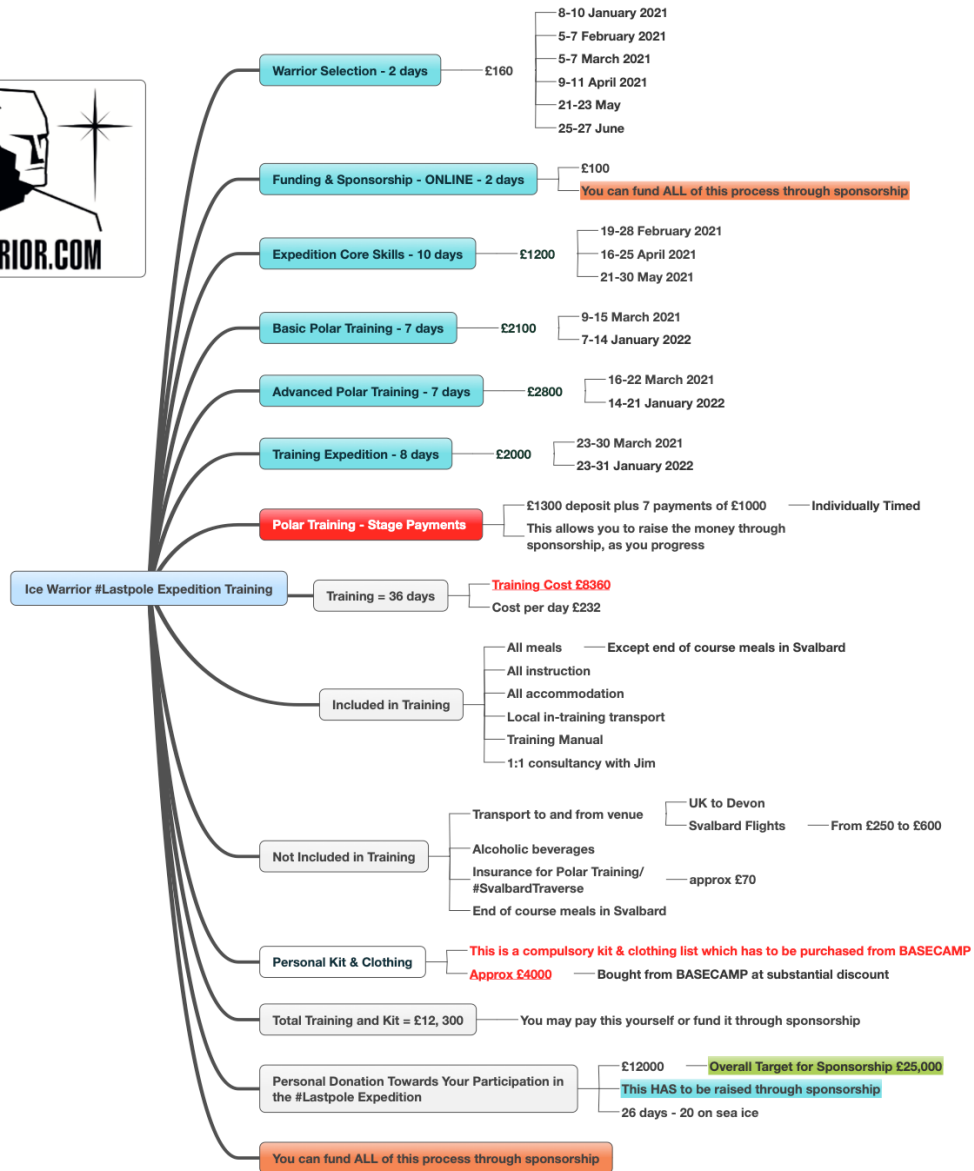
RIOR.COM

Ice Warrior #Lastpole Expedition Training

Warrior Selection - 2 days
£160
8-10 January 2021
5-7 February 2021
5-7 March 2021
9-11 April 2021
21-23 May
25-27 June

Funding & Sponsorship - ONLINE - 2 days
£100
You can fund ALL of this process through sponsorship

Expedition Core Skills - 10 days
£1200
19-28 February 2021
16-25 April 2021
21-30 May 2021

Basic Polar Training - 7 days
£2100
9-15 March 2021
7-14 January 2022

Advanced Polar Training - 7 days
£2800
16-22 March 2021
14-21 January 2022

Training Expedition - 8 days
£2000
23-30 March 2021
23-31 January 2022

Polar Training - Stage Payments
£1300 deposit plus 7 payments of £1000
Individually Timed
This allows you to raise the money through sponsorship, as you progress

Training = 36 days
Training Cost £8360
Cost per day £232

Included in Training
All meals
Except end of course meals in Svalbard
All instruction
All accommodation
Local in-training transport
Training Manual
1:1 consultancy with Jim

Not Included in Training
Transport to and from venue
UK to Devon
Svalbard Flights
From £250 to £600
Alcoholic beverages
Insurance for Polar Training/ #SvalbardTraverse
approx £70
End of course meals in Svalbard

Personal Kit & Clothing
This is a compulsory kit & clothing list which has to be purchased from BASECAMP
Approx £4000
Bought from BASECAMP at substantial discount

Total Training and Kit = £12, 300
You may pay this yourself or fund it through sponsorship

Personal Donation Towards Your Participation in the #Lastpole Expedition
£12000
Overall Target for Sponsorship £25,000
This HAS to be raised through sponsorship
26 days - 20 on sea ice

You can fund ALL of this process through sponsorship